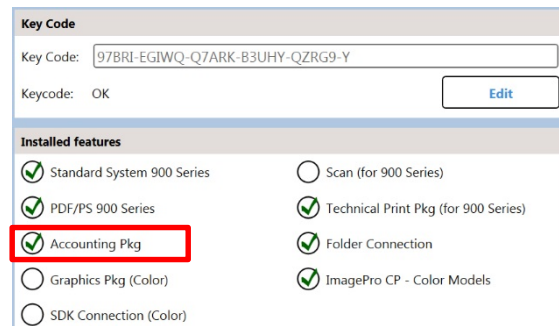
Key Code

Key Code: 97BRI-EGIWQ-Q7ARK-B3UHY-QZRG9-Y

Keycode: OK

Edit

Installed features

Standard System 900 Series

Scan (for 900 Series)

PDF/PS 900 Series

Technical Print Pkg (for 900 Series)

Accounting Pkg

Folder Connection

Graphics Pkg (Color)

ImagePro CP - Color Models

SDK Connection (Color)